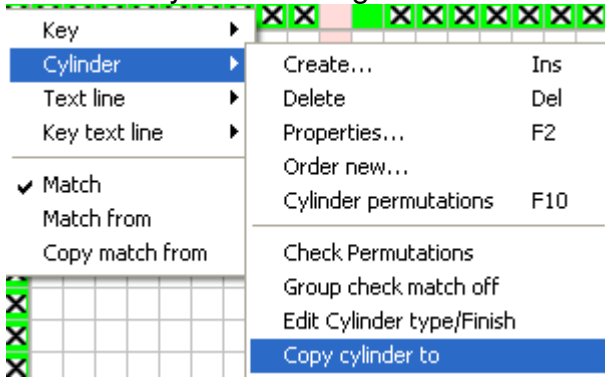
Key
Cylinder
Text line
Key text line
✔ Match
Match from
Copy match from

Create... Ins
Delete Del
Properties... F2
Order new...
Cylinder permutations F10
Check Permutations
Group check match off
Edit Cylinder type/Finish
Copy cylinder to